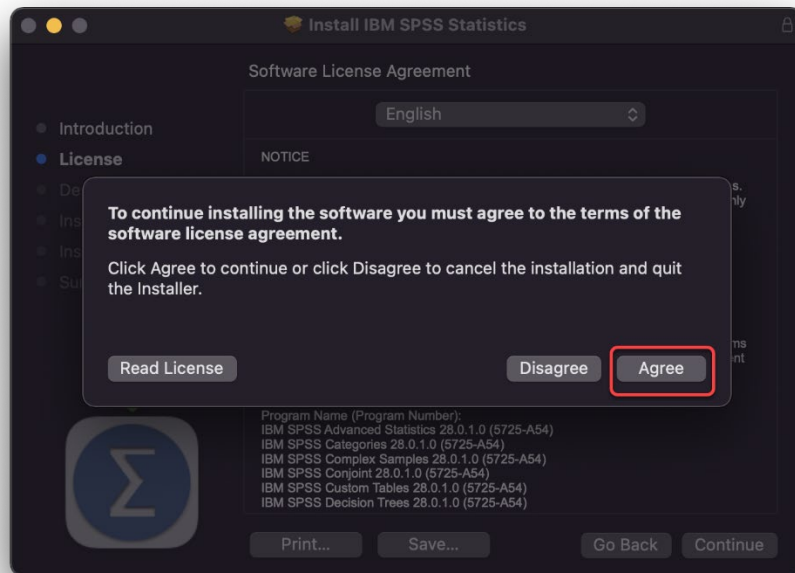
Install IBM SPSS Statistics

Software License Agreement

English

Introduction
License
De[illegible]
Ins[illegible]
Ins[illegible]
Su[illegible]

NOTICE

s.
nly

To continue installing the software you must agree to the terms of the software license agreement.

Click Agree to continue or click Disagree to cancel the installation and quit the Installer.

ms
ent

Read License

Disagree

Agree

Program Name (Program Number):
IBM SPSS Advanced Statistics 28.0.1.0 (5725-A54)
IBM SPSS Categories 28.0.1.0 (5725-A54)
IBM SPSS Complex Samples 28.0.1.0 (5725-A54)
IBM SPSS Conjoint 28.0.1.0 (5725-A54)
IBM SPSS Custom Tables 28.0.1.0 (5725-A54)
IBM SPSS Decision Trees 28.0.1.0 (5725-A54)

Print...

Save...

Go Back

Continue